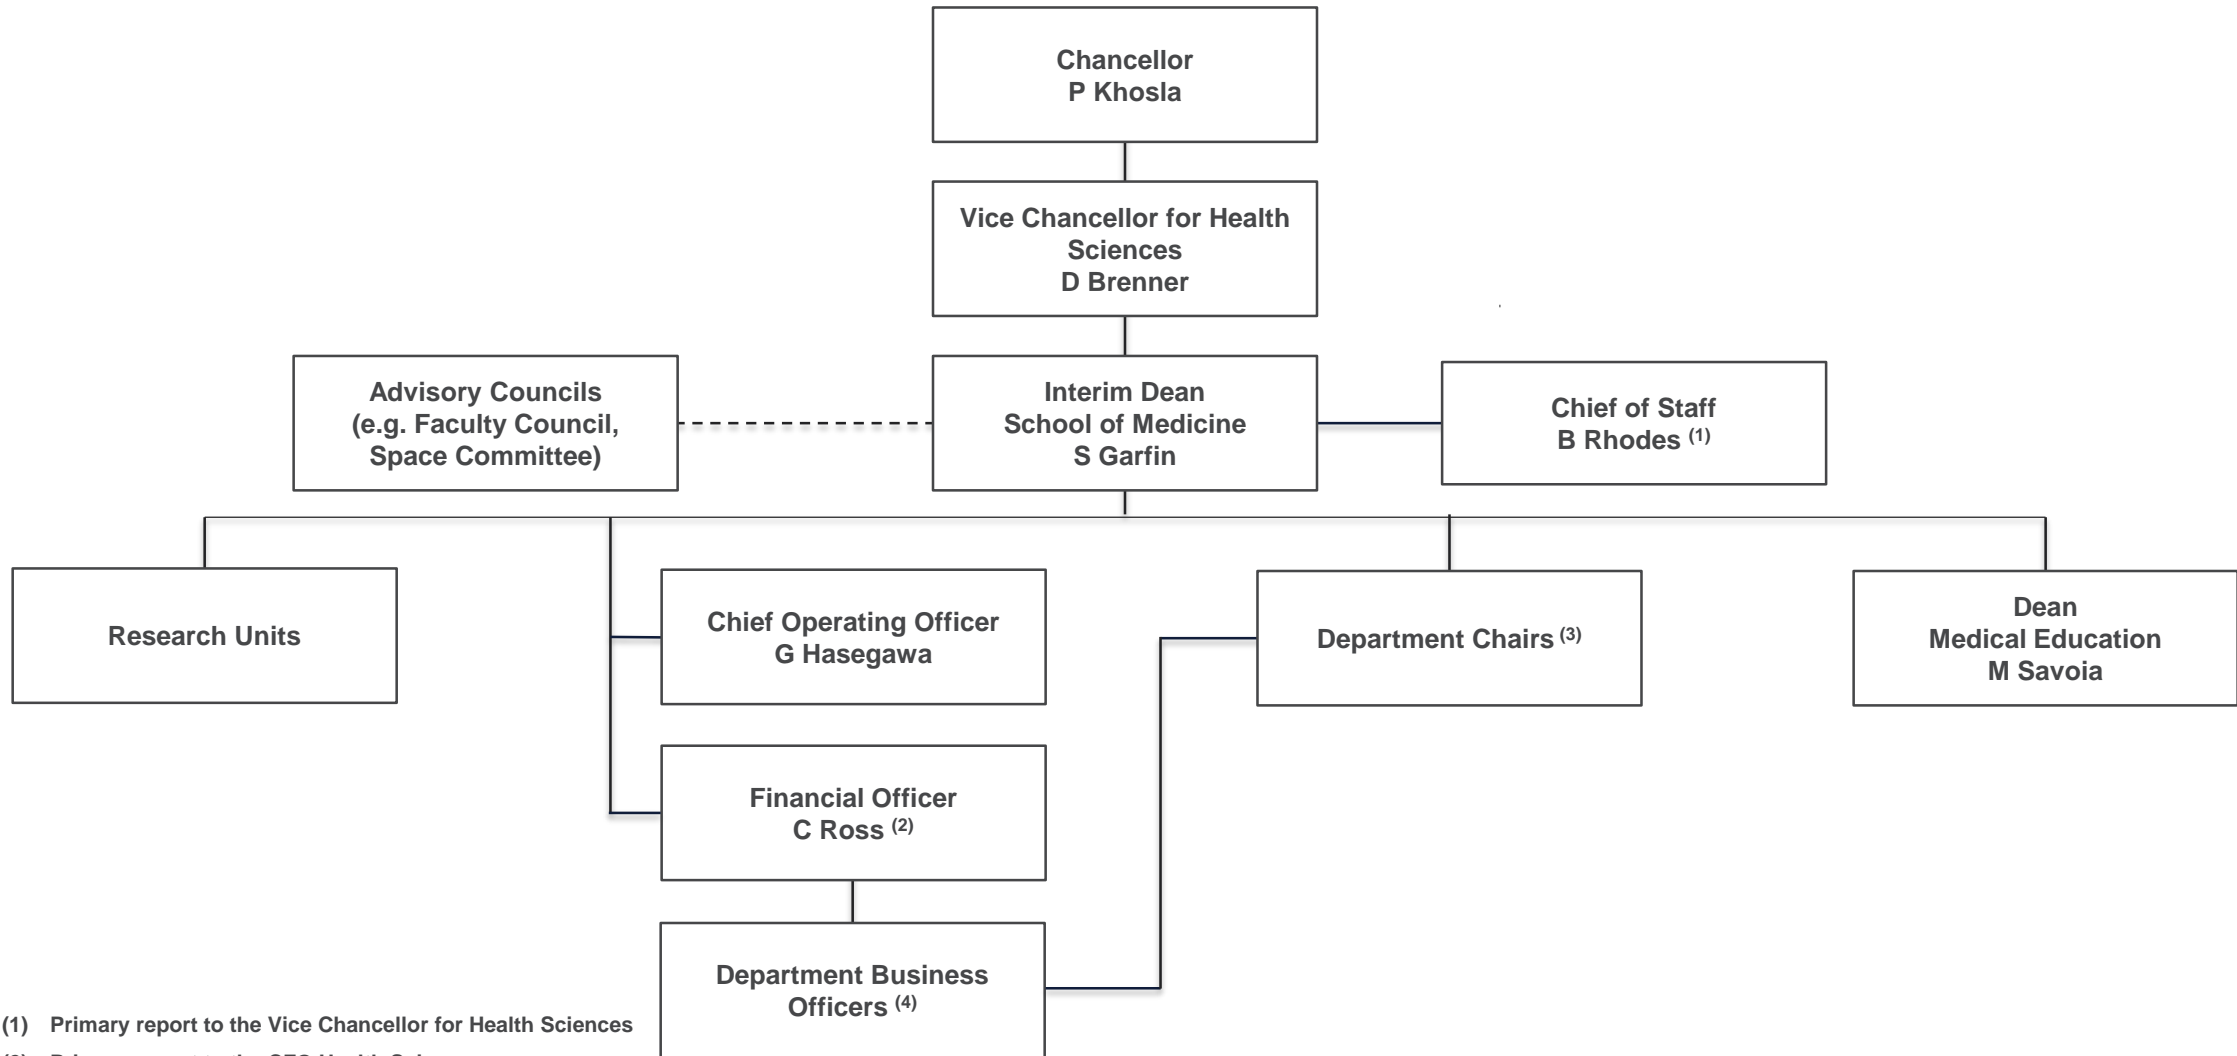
Chancellor
P Khosla

Vice Chancellor for Health Sciences
D Brenner

Advisory Councils
(e.g. Faculty Council, Space Committee)

Interim Dean
School of Medicine
S Garfin

Chief of Staff
B Rhodes $^{(1)}$

Research Units

Chief Operating Officer
G Hasegawa

Department Chairs $^{(3)}$

Dean
Medical Education
M Savoia

Financial Officer
C Ross $^{(2)}$

Department Business Officers $^{(4)}$

(1) Primary report to the Vice Chancellor for Health Sciences

(2) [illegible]